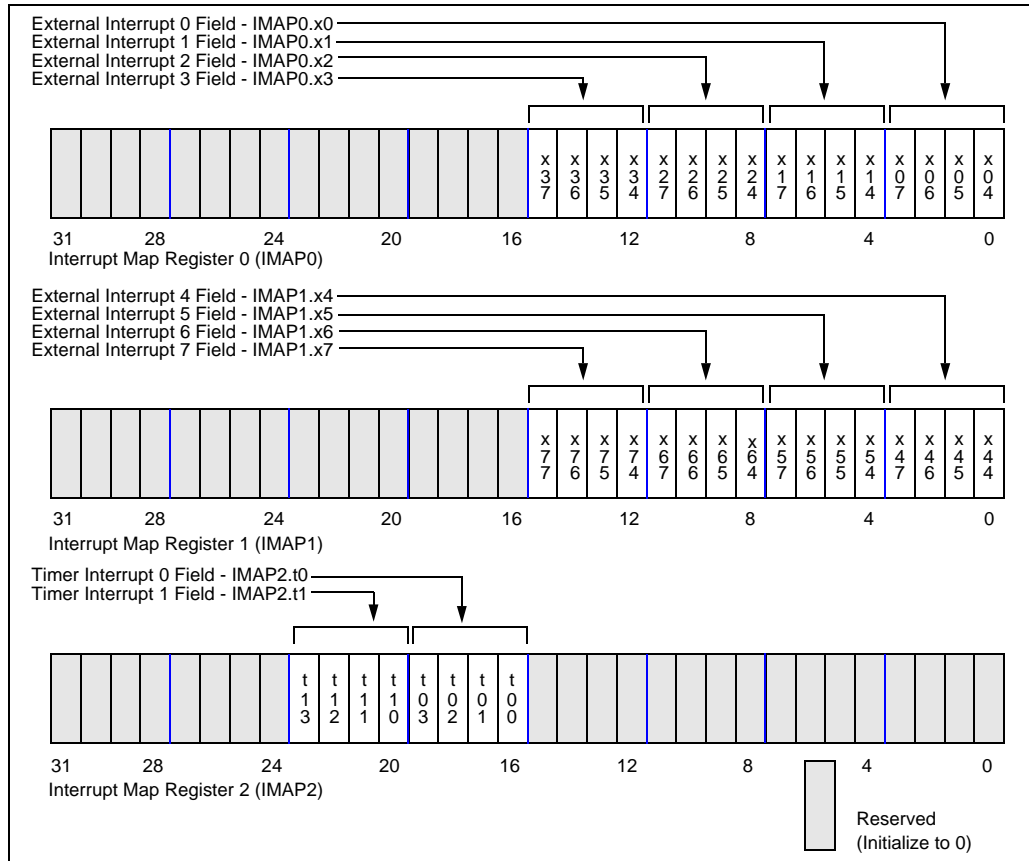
External Interrupt 0 Field - IMAP0.x0
External Interrupt 1 Field - IMAP0.x1
External Interrupt 2 Field - IMAP0.x2
External Interrupt 3 Field - IMAP0.x3

x37 x36 x35 x34 x27 x26 x25 x24 x17 x16 x15 x14 x07 x06 x05 x04

31 28 24 20 16 12 8 4 0

Interrupt Map Register 0 (IMAP0)

External Interrupt 4 Field - IMAP1.x4
External Interrupt 5 Field - IMAP1.x5
External Interrupt 6 Field - IMAP1.x6
External Interrupt 7 Field - IMAP1.x7

x77 x76 x75 x74 x67 x66 x65 x64 x57 x56 x55 x54 x47 x46 x45 x44

31 28 24 20 16 12 8 4 0

Interrupt Map Register 1 (IMAP1)

Timer Interrupt 0 Field - IMAP2.t0
Timer Interrupt 1 Field - IMAP2.t1

t13 t12 t11 t10 t03 t02 t01 t00

31 28 24 20 16 12 8 4 0

Interrupt Map Register 2 (IMAP2)

Reserved
(Initialize to 0)